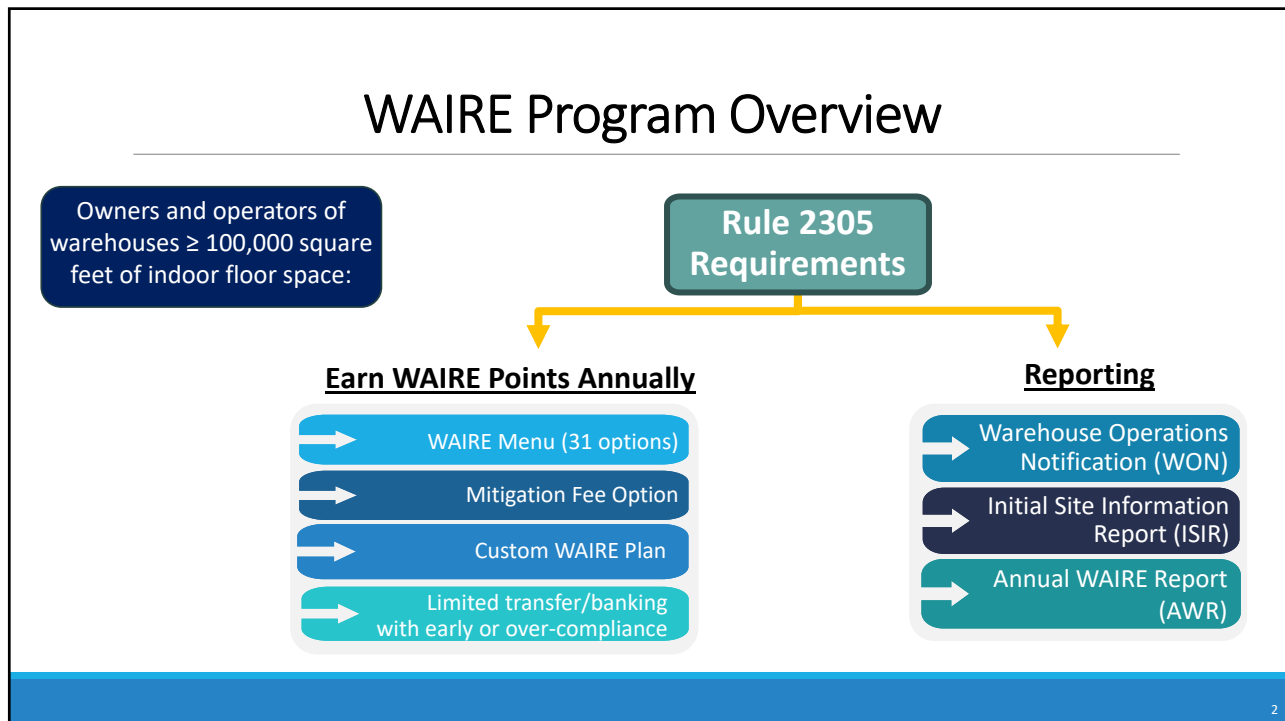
WAIRE Program Overview

Owners and operators of warehouses ≥ 100,000 square feet of indoor floor space:

Rule 2305 Requirements

Earn WAIRE Points Annually

WAIRE Menu (31 options)

Mitigation Fee Option

Custom WAIRE Plan

Limited transfer/banking with early or over-compliance

Reporting

Warehouse Operations Notification (WON)

Initial Site Information Report (ISIR)

Annual WAIRE Report (AWR)

2